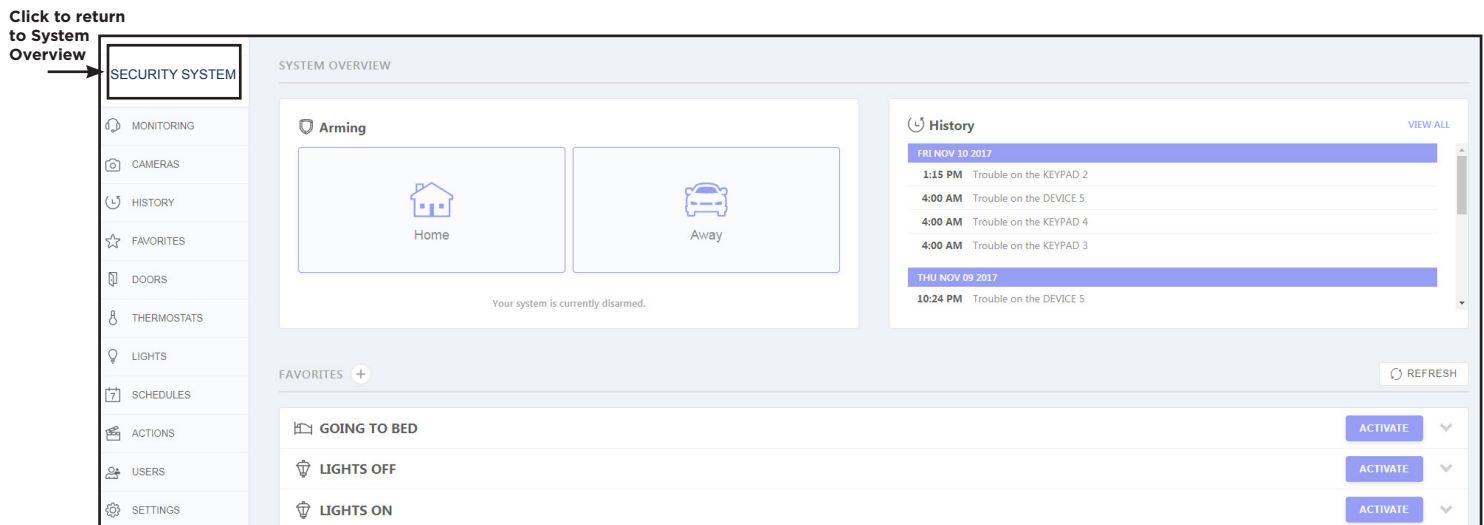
Click to return to System Overview

SECURITY SYSTEM

MONITORING
CAMERAS
HISTORY
FAVORITES
DOORS
THERMOSTATS
LIGHTS
SCHEDULES
ACTIONS
USERS
SETTINGS

SYSTEM OVERVIEW

Arming

Home

Away

Your system is currently disarmed.

History

VIEW ALL

FRI NOV 10 2017
1:15 PM Trouble on the KEYPAD 2
4:00 AM Trouble on the DEVICE 5
4:00 AM Trouble on the KEYPAD 4
4:00 AM Trouble on the KEYPAD 3

THU NOV 09 2017
10:24 PM Trouble on the DEVICE 5

FAVORITES

REFRESH

GOING TO BED
ACTIVATE

LIGHTS OFF
ACTIVATE

LIGHTS ON
ACTIVATE